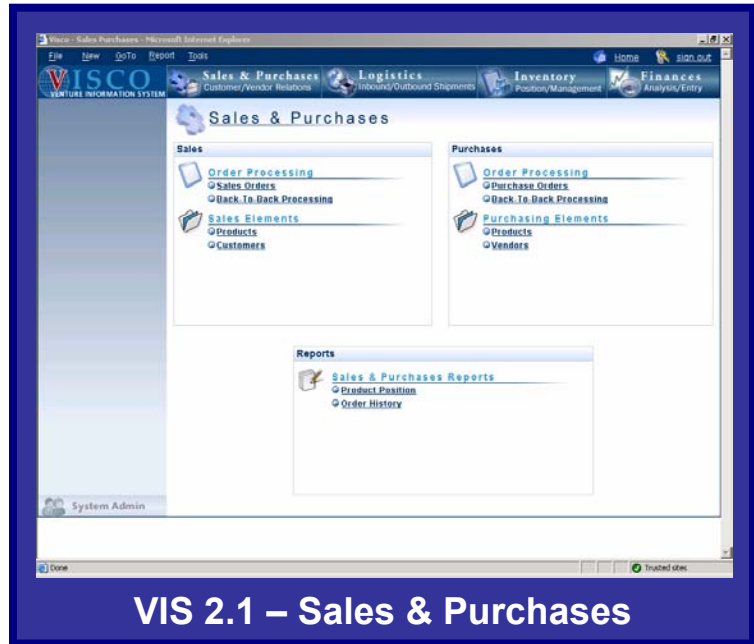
Visco - Sales Purchases - Microsoft Internet Explorer

File New GoTo Report Tools

Home sign out

VISCO
VENTURE INFORMATION SYSTEM

Sales & Purchases
Customer/Vendor Relations

Logistics
Inbound/Outbound Shipments

Inventory
Position/Management

Finances
Analysis/Entry

Sales & Purchases

Sales

Order Processing
Sales Orders
Back-To-Back Processing

Sales Elements
Products
Customers

Purchases

Order Processing
Purchase Orders
Back-To-Back Processing

Purchasing Elements
Products
Vendors

Reports

Sales & Purchases Reports
Product Position
Order History

System Admin

Done

Trusted sites

VIS 2.1 – Sales & Purchases